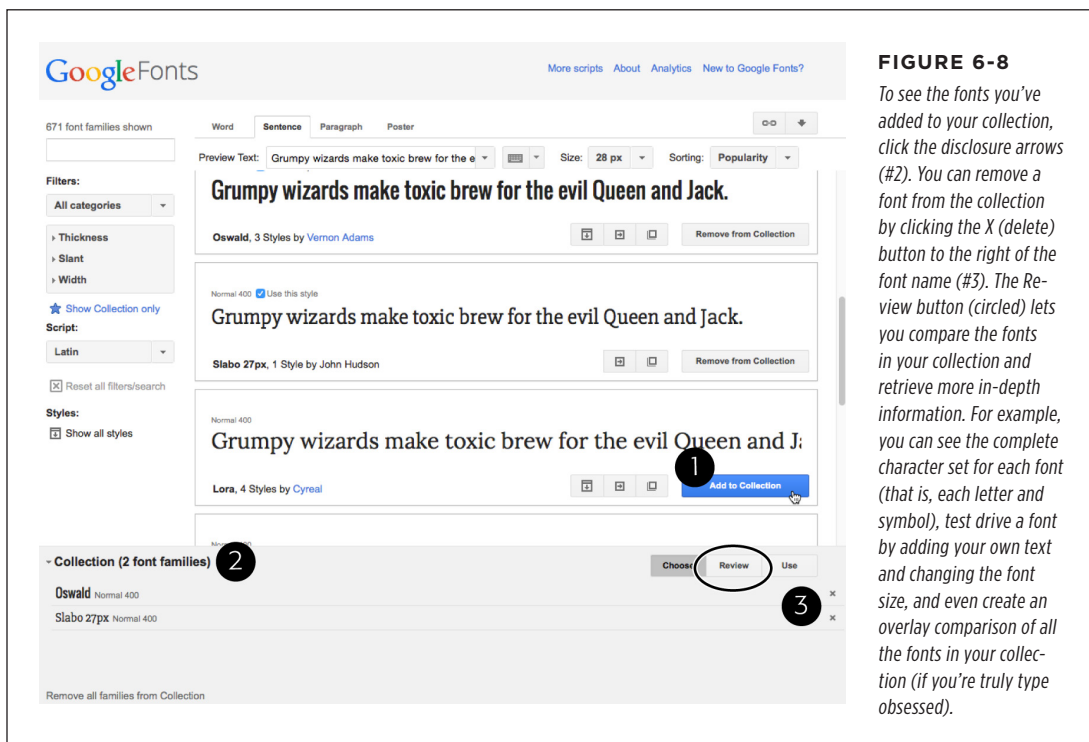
Google Fonts

More scripts About Analytics New to Google Fonts?

671 font families shown

Filters:

All categories

Thickness
Slant
Width

Show Collection only

Script:

Latin

Reset all filters/search

Styles:

Show all styles

Word Sentence Paragraph Poster

Preview Text: Grumpy wizards make toxic brew for the e

Size: 28 px Sorting: Popularity

Grumpy wizards make toxic brew for the evil Queen and Jack.

Oswald, 3 Styles by Vernon Adams

Remove from Collection

Normal 400 Use this style

Grumpy wizards make toxic brew for the evil Queen and Jack.

Slabo 27px, 1 Style by John Hudson

Remove from Collection

Normal 400

Grumpy wizards make toxic brew for the evil Queen and J

1

Lora, 4 Styles by Cyreal

Add to Collection

Collection (2 font families) 2

Choose Review Use

Oswald Normal 400

Slabo 27px Normal 400

3

Remove all families from Collection

FIGURE 6-8

To see the fonts you've added to your collection, click the disclosure arrows (#2). You can remove a font from the collection by clicking the X (delete) button to the right of the font name (#3). The Review button (circled) lets you compare the fonts in your collection and retrieve more in-depth information. For example, you can see the complete character set for each font (that is, each letter and symbol), test drive a font by adding your own text and changing the font size, and even create an overlay comparison of all the fonts in your collection (if you're truly type obsessed).